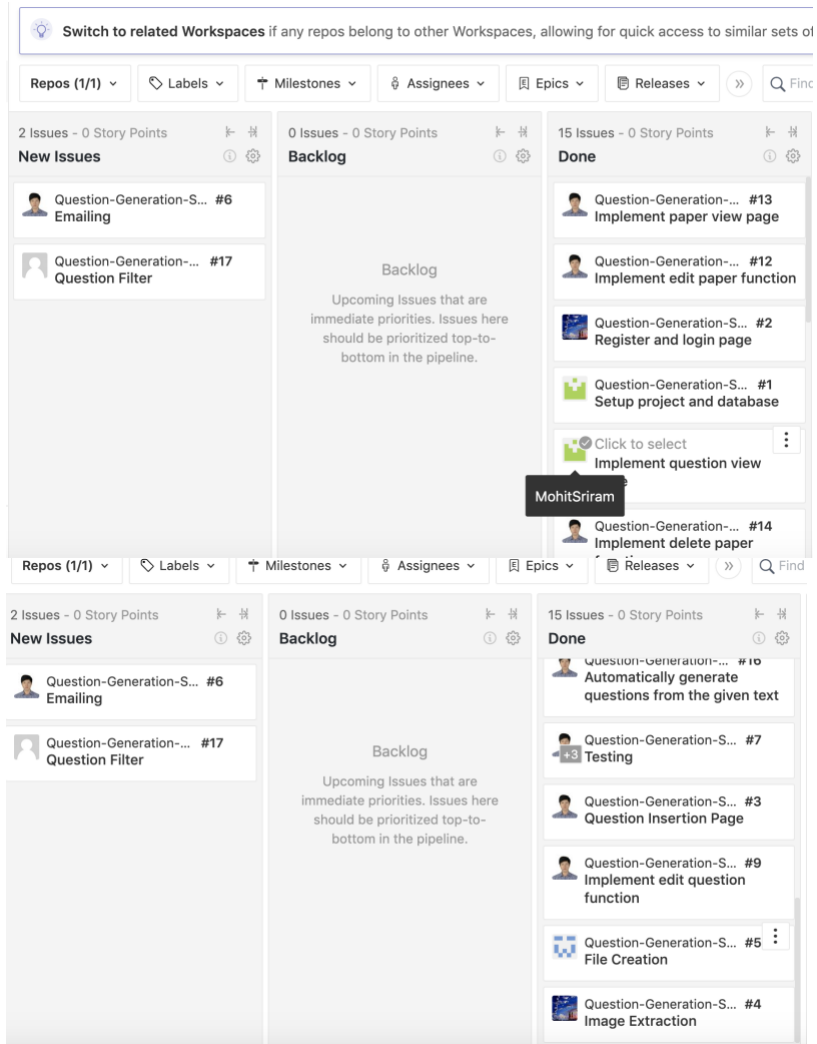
**Switch to related Workspaces** if any repos belong to other Workspaces, allowing for quick access to similar sets o

Repos (1/1) Labels Milestones Assignees Epics Releases Find

2 Issues - 0 Story Points
New Issues

Question-Generation-S... #6
Emailing

Question-Generation-... #17
Question Filter

0 Issues - 0 Story Points
Backlog

Backlog

Upcoming Issues that are immediate priorities. Issues here should be prioritized top-to-bottom in the pipeline.

15 Issues - 0 Story Points
Done

Question-Generation-... #13
Implement paper view page

Question-Generation-... #12
Implement edit paper function

Question-Generation-S... #2
Register and login page

Question-Generation-S... #1
Setup project and database

Click to select
Implement question view

MohitSriram

Question-Generation-... #14
Implement delete paper

Repos (1/1) Labels Milestones Assignees Epics Releases Find

2 Issues - 0 Story Points
New Issues

Question-Generation-S... #6
Emailing

Question-Generation-... #17
Question Filter

0 Issues - 0 Story Points
Backlog

Backlog

Upcoming Issues that are immediate priorities. Issues here should be prioritized top-to-bottom in the pipeline.

15 Issues - 0 Story Points
Done

Question-Generation-... #16
Automatically generate questions from the given text

+3 Question-Generation-S... #7
Testing

Question-Generation-S... #3
Question Insertion Page

Question-Generation-S... #9
Implement edit question function

Question-Generation-S... #5
File Creation

Question-Generation-S... #4
Image Extraction